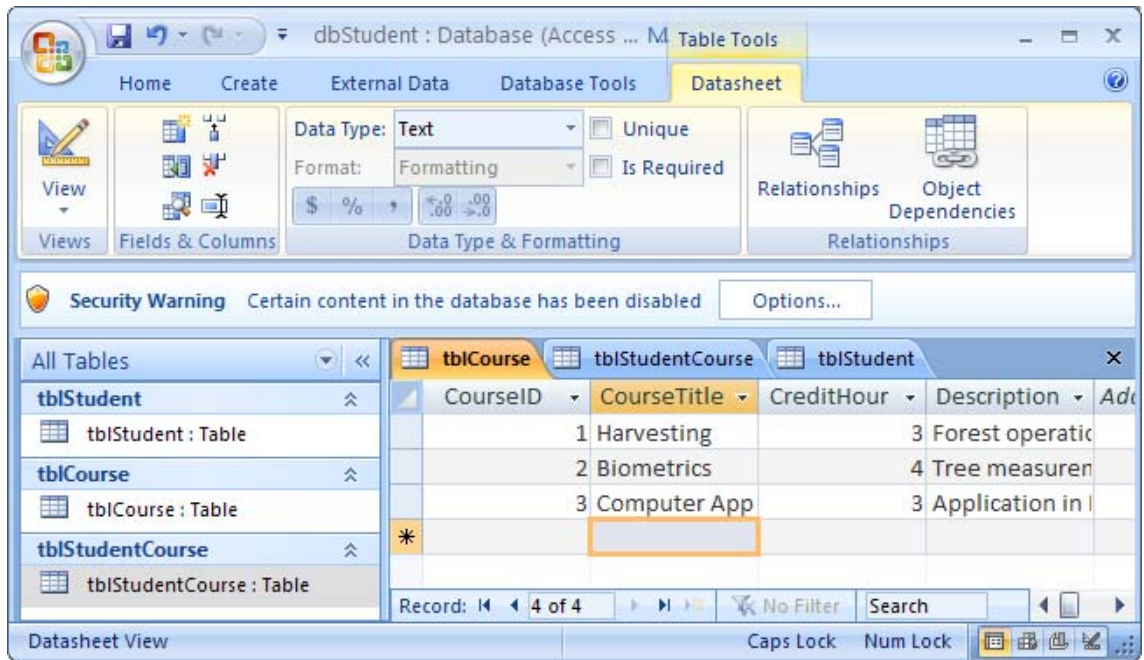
dbStudent : Database (Access ... M Table Tools

Home Create External Data Database Tools Datasheet

View

Views Fields & Columns

Data Type: Text Unique

Format: Formatting Is Required

$ % ,

Data Type & Formatting

Relationships Object Dependencies

Relationships

Security Warning Certain content in the database has been disabled Options...

All Tables

tblStudent

tblStudent : Table

tblCourse

tblCourse : Table

tblStudentCourse

tblStudentCourse : Table

tblCourse tblStudentCourse tblStudent

| | CourseID | CourseTitle | CreditHour | Description | Ad |
|---|---|---|---|---|---|
| | 1 | Harvesting | 3 | Forest operatic | |
| | 2 | Biometrics | 4 | Tree measuren | |
| | 3 | Computer App | 3 | Application in | |
| * | | | | | |

Record: 4 of 4 No Filter Search

Datasheet View Caps Lock Num Lock